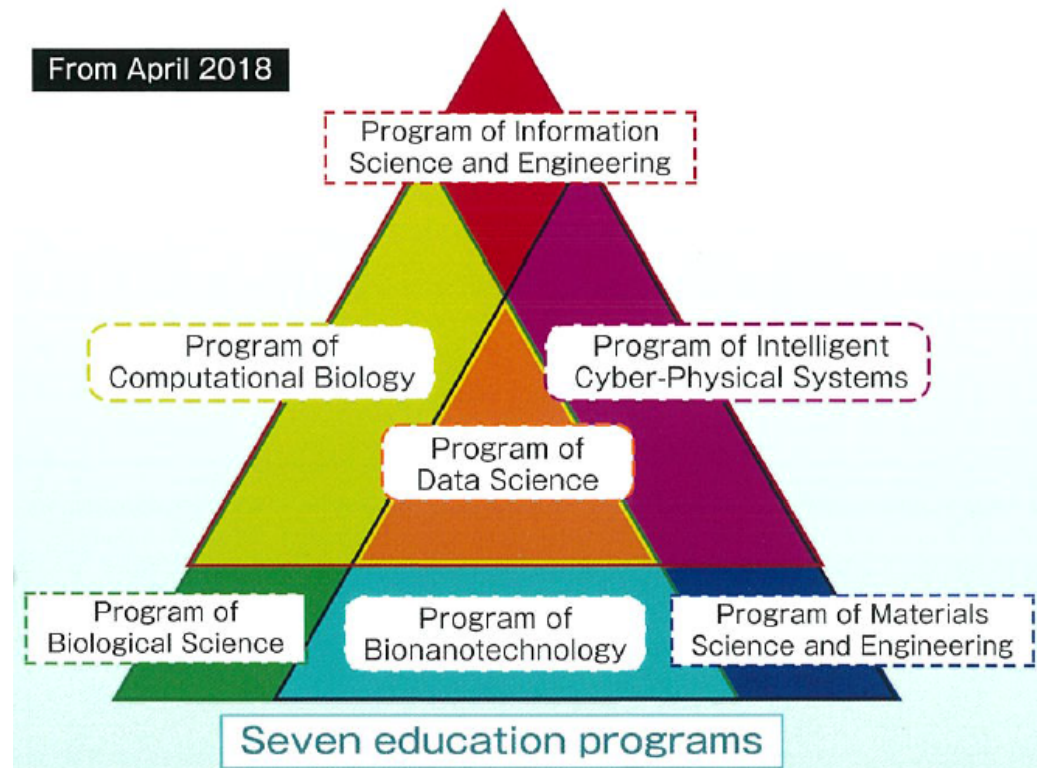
From April 2018

Program of Information Science and Engineering

Program of Computational Biology

Program of Intelligent Cyber-Physical Systems

Program of Data Science

Program of Biological Science

Program of Bionanotechnology

Program of Materials Science and Engineering

Seven education programs